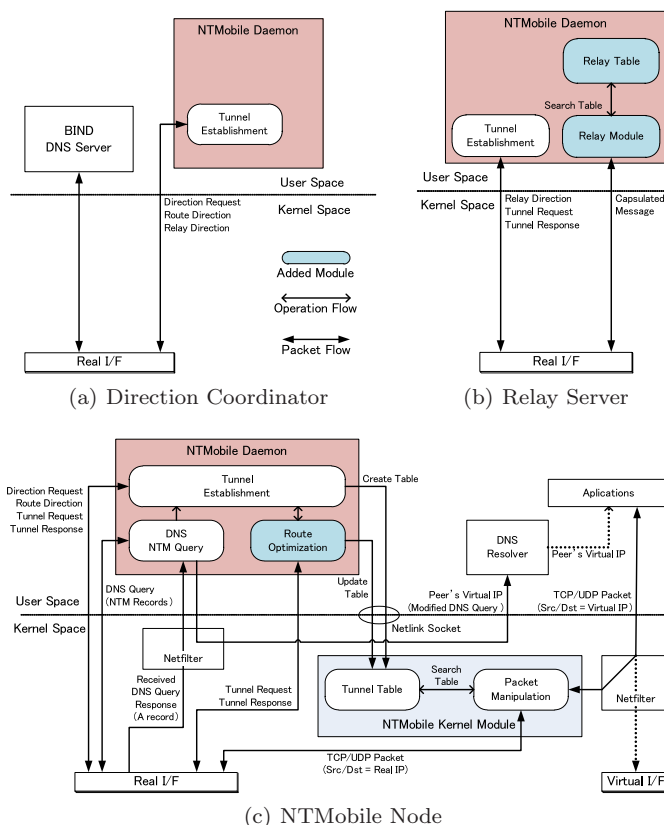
NTMobile Daemon

Tunnel Establishment

BIND DNS Server

User Space

Kernel Space

Direction Request
Route Direction
Relay Direction

Added Module

Operation Flow

Packet Flow

Real I/F

(a) Direction Coordinator

NTMobile Daemon

Relay Table

Search Table

Tunnel Establishment

Relay Module

User Space

Kernel Space

Relay Direction
Tunnel Request
Tunnel Response

Capsulated Message

Real I/F

(b) Relay Server

NTMobile Daemon

Direction Request
Route Direction
Tunnel Request
Tunnel Response

Tunnel Establishment

Create Table

Aplications

DNS NTM Query

Route Optimization

DNS Resolver

Peer's Virtual IP

DNS Query (NTM Records)

Update Table

Peer's Virtual IP (Modified DNS Query)

TCP/UDP Packet (Src/Dst = Virtual IP)

User Space

Kernel Space

Netlink Socket

Netfilter

Received DNS Query Response (A record)

Tunnel Request
Tunnel Response

Search Table

Tunnel Table

Packet Manipulation

Netfilter

NTMobile Kernel Module

TCP/UDP Packet (Src/Dst = Real IP)

Real I/F

Virtual I/F

(c) NTMobile Node